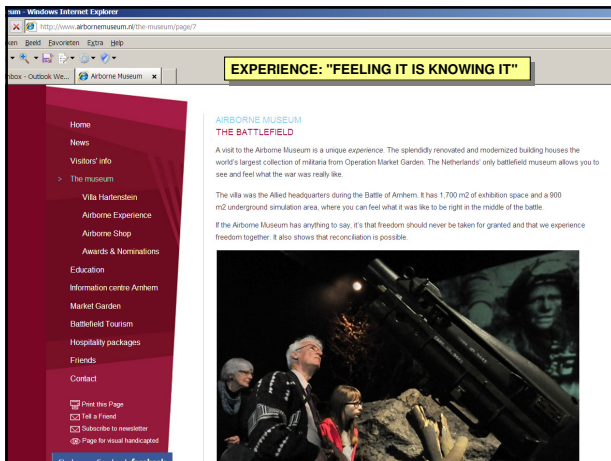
sum - Windows Internet Explorer

http://www.airbornemuseum.nl/the-museum/page/7

ken Beeld Favorieten Extra Help

nbox - Outlook We... Airborne Museum

EXPERIENCE: "FEELING IT IS KNOWING IT"

Home
News
Visitors' info
> The museum
Villa Hartenstein
Airborne Experience
Airborne Shop
Awards & Nominations
Education
Information centre Arnhem
Market Garden
Battlefield Tourism
Hospitality packages
Friends
Contact

Print this Page
Tell a Friend
Subscribe to newsletter
Page for visual handicapted

AIRBORNE MUSEUM
THE BATTLEFIELD

A visit to the Airborne Museum is a unique *experience*. The splendidly renovated and modernized building houses the world's largest collection of militaria from Operation Market Garden. The Netherlands' only battlefield museum allows you to see and feel what the war was really like.

The villa was the Allied headquarters during the Battle of Arnhem. It has 1,700 m2 of exhibition space and a 900 m2 underground simulation area, where you can feel what it was like to be right in the middle of the battle.

If the Airborne Museum has anything to say, it's that freedom should never be taken for granted and that we experience freedom together. It also shows that reconciliation is possible.